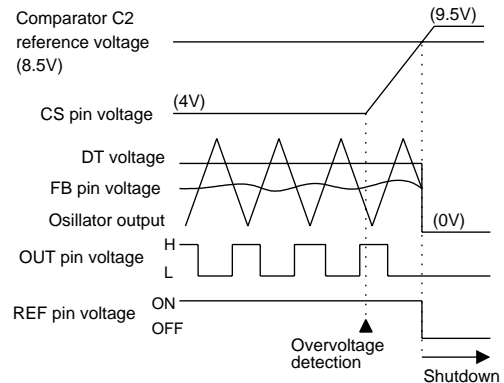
Comparator C2 reference voltage (8.5V)

(9.5V)

CS pin voltage

(4V)

DT voltage

FB pin voltage

Osillator output

(0V)

OUT pin voltage

H

L

REF pin voltage

ON

OFF

Overvoltage detection

Shutdown